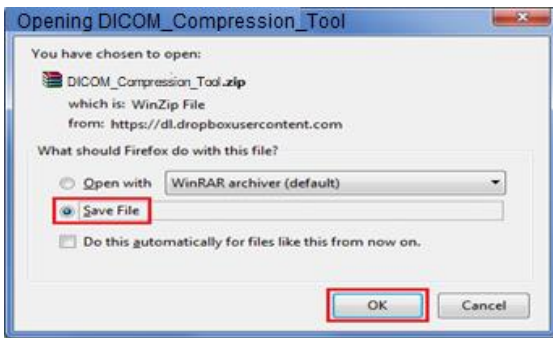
Opening DICOM_Compression_Tool

You have chosen to open:

DICOM_Compression_Tool.zip

which is: WinZip File

from: https://dl.dropboxusercontent.com

What should Firefox do with this file?

Open with WinRAR archiver (default)

Save File

Do this automatically for files like this from now on.

OK

Cancel